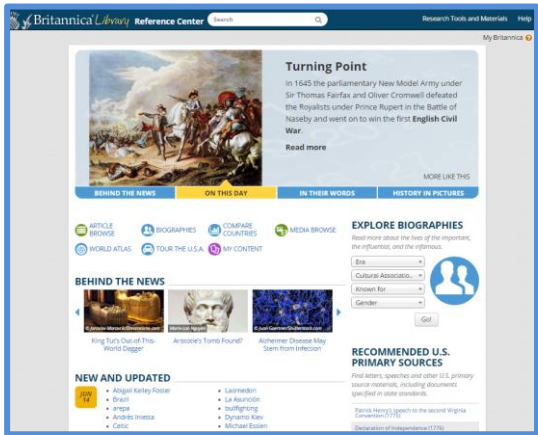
Britannica Library Reference Center Search Research Tools and Materials Help

My Britannica

Turning Point

In 1645 the parliamentary New Model Army under Sir Thomas Fairfax and Oliver Cromwell defeated the Royalists under Prince Rupert in the Battle of Naseby and went on to win the first English Civil War.

Read more

MORE LIKE THIS

BEHIND THE NEWS ON THIS DAY IN THEIR WORDS HISTORY IN PICTURES

ARTICLE BROWSE BIOGRAPHIES COMPARE COUNTRIES MEDIA BROWSE

WORLD ATLAS TOUR THE U.S.A. MY CONTENT

EXPLORE BIOGRAPHIES

Read more about the lives of the important, the influential, and the infamous.

Era

Cultural Associatio...

Known for

Gender

Go!

BEHIND THE NEWS

King Tut's Out-of-This-World Dagger

Aristotle's Tomb Found?

Alzheimer Disease May Stem from Infection

RECOMMENDED U.S. PRIMARY SOURCES

Find letters, speeches and other U.S. primary source materials, including documents specified in state standards.

Patrick Henry's speech to the second Virginia Convention (1775)

Declaration of Independence (1776)

NEW AND UPDATED

JUN 14

Abigail Kelley Foster
Brazil
arepa
Andrés Iniesta
Celtic

Lasmedon
La Asunción
bullfighting
Dynamo Kiev
Michael Essien